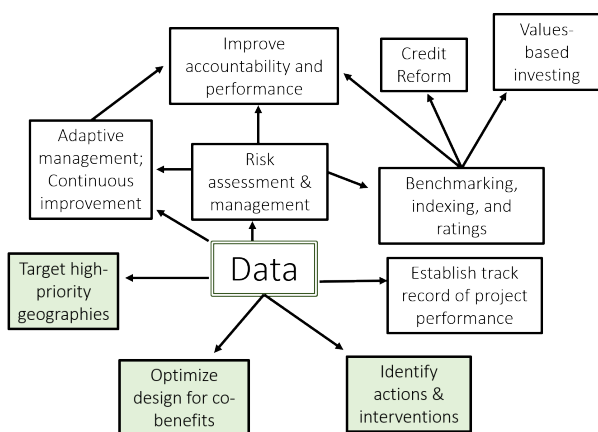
Improve accountability and performance

Credit Reform

Values-based investing

Adaptive management; Continuous improvement

Risk assessment & management

Benchmarking, indexing, and ratings

Target high-priority geographies

Data

Establish track record of project performance

Optimize design for co-benefits

Identify actions & interventions